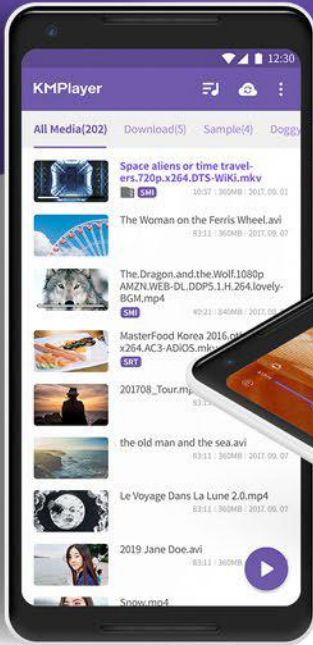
12:30

KMPlayer

All Media(202) Download(5) Sample(4) Doggy

Space aliens or time travelers.720p.x264.DTS-WiKi.mkv
SMI
10:57 | 360MB | 2017. 09. 01

The Woman on the Ferris Wheel.avi
03:11 | 360MB | 2017. 09. 07

The.Dragon.and.the.Wolf.1080p AMZN.WEB-DL.DDP5.1.H.264.lovely-BGM.mp4
SMI
40:21 | 360MB | 2017. 09. 07

MasterFood Korea 2016.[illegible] x264.AC3-ADiOS.mkv
SRT

201708_Tour.mp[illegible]

the old man and the sea.avi
03:11 | 360MB | 2017. 09. 07

Le Voyage Dans La Lune 2.0.mp4
03:11 | 360MB | 2017. 09. 07

2019 Jane Doe.avi
03:11 | 360MB | 2017. 09. 07

Snow.mp4